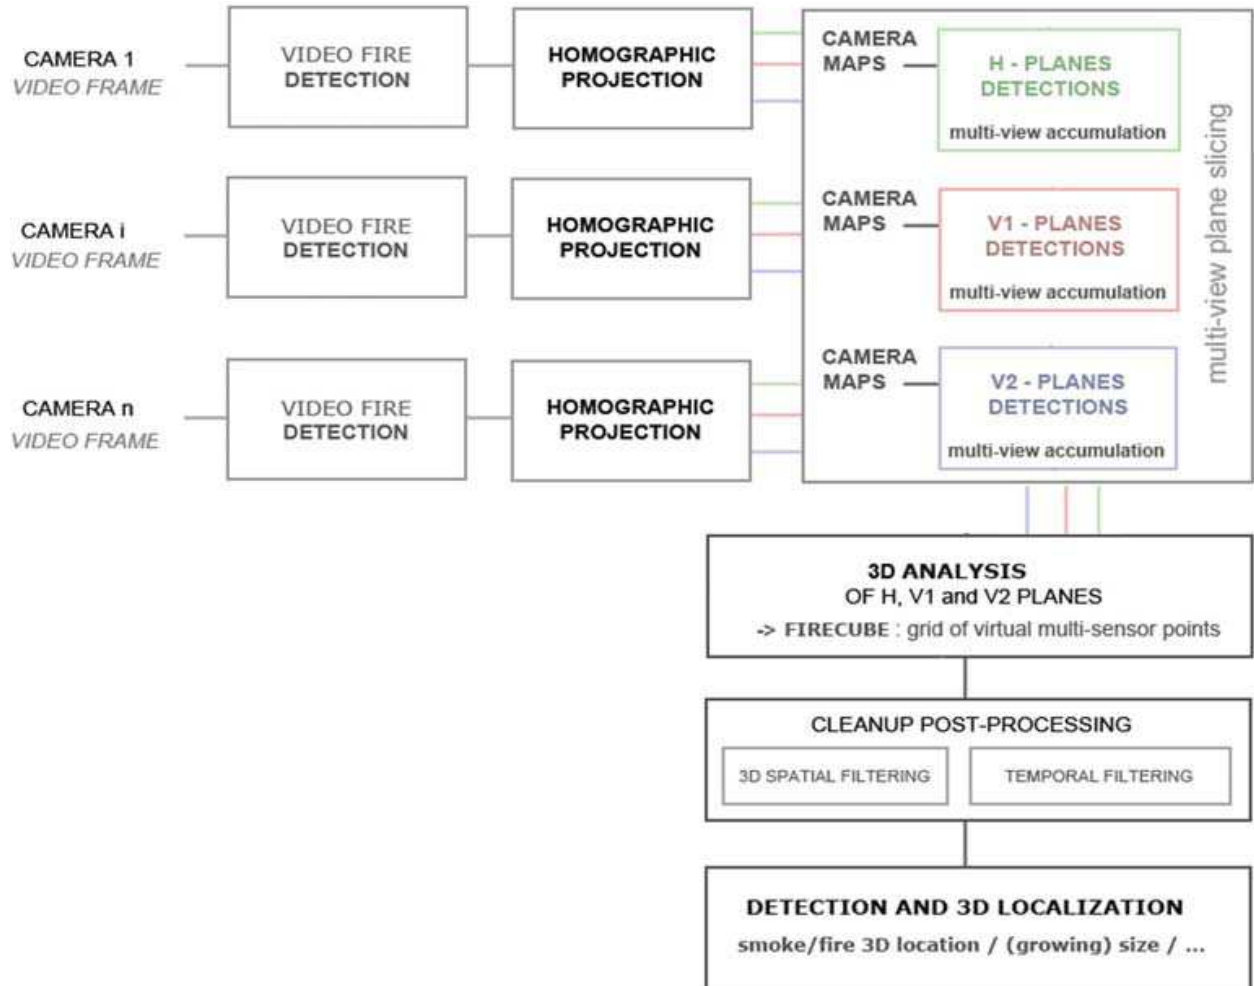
CAMERA 1
VIDEO FRAME

VIDEO FIRE DETECTION

HOMOGRAPHIC PROJECTION

CAMERA i
VIDEO FRAME

VIDEO FIRE DETECTION

HOMOGRAPHIC PROJECTION

CAMERA n
VIDEO FRAME

VIDEO FIRE DETECTION

HOMOGRAPHIC PROJECTION

CAMERA MAPS

H - PLANES DETECTIONS
multi-view accumulation

CAMERA MAPS

V1 - PLANES DETECTIONS
multi-view accumulation

CAMERA MAPS

V2 - PLANES DETECTIONS
multi-view accumulation

multi-view plane slicing

3D ANALYSIS
OF H, V1 and V2 PLANES
-> FIRECUBE : grid of virtual multi-sensor points

CLEANUP POST-PROCESSING

3D SPATIAL FILTERING

TEMPORAL FILTERING

DETECTION AND 3D LOCALIZATION
smoke/fire 3D location / (growing) size / ...